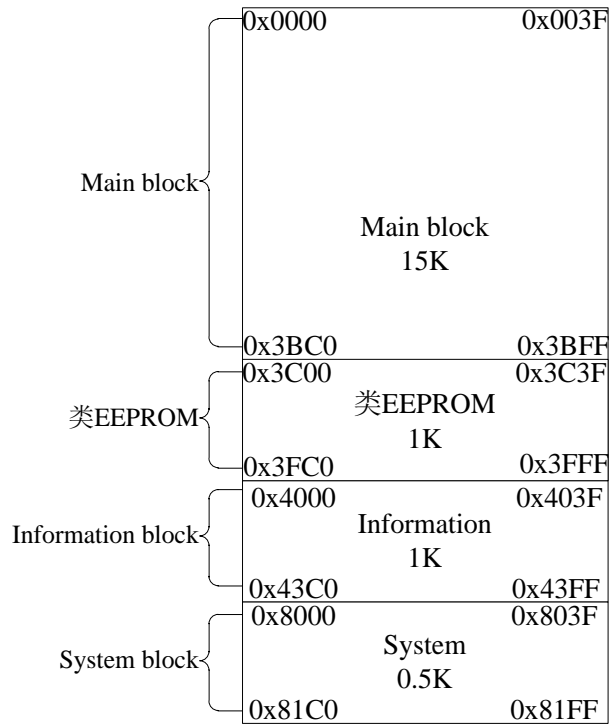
Main block

0x0000 0x003F

Main block
15K

0x3BC0 0x3BFF

类EEPROM

0x3C00 0x3C3F

类EEPROM
1K

0x3FC0 0x3FFF

Information block

0x4000 0x403F

Information
1K

0x43C0 0x43FF

System block

0x8000 0x803F

System
0.5K

0x81C0 0x81FF